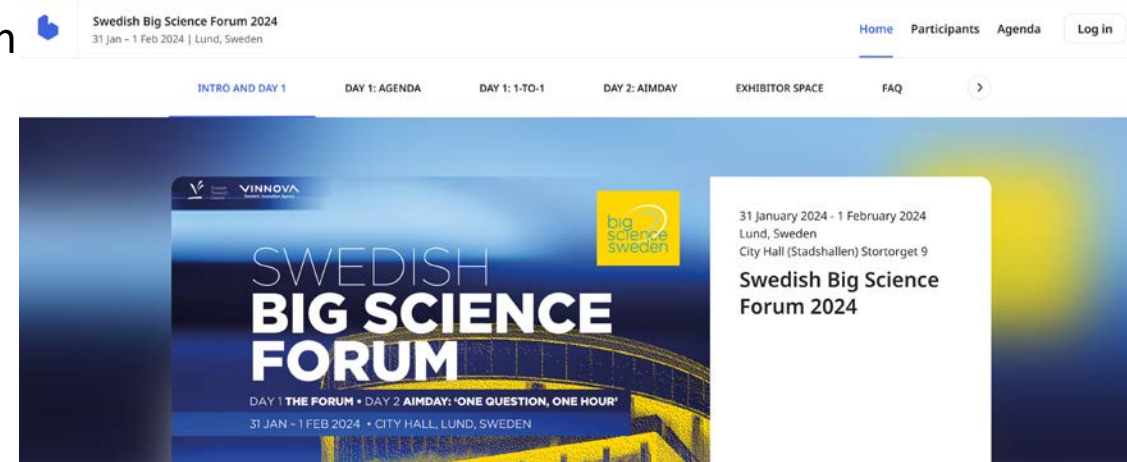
n

Swedish Big Science Forum 2024
31 Jan – 1 Feb 2024 | Lund, Sweden

Home Participants Agenda Log in

INTRO AND DAY 1 DAY 1: AGENDA DAY 1: 1-TO-1 DAY 2: AIMDAY EXHIBITOR SPACE FAQ

VINNOVA

big science sweden

SWEDISH
BIG SCIENCE
FORUM

DAY 1 THE FORUM • DAY 2 AIMDAY: 'ONE QUESTION, ONE HOUR'
31 JAN – 1 FEB 2024 • CITY HALL, LUND, SWEDEN

31 January 2024 - 1 February 2024
Lund, Sweden
City Hall (Stadshallen) Stortorget 9

Swedish Big Science Forum 2024